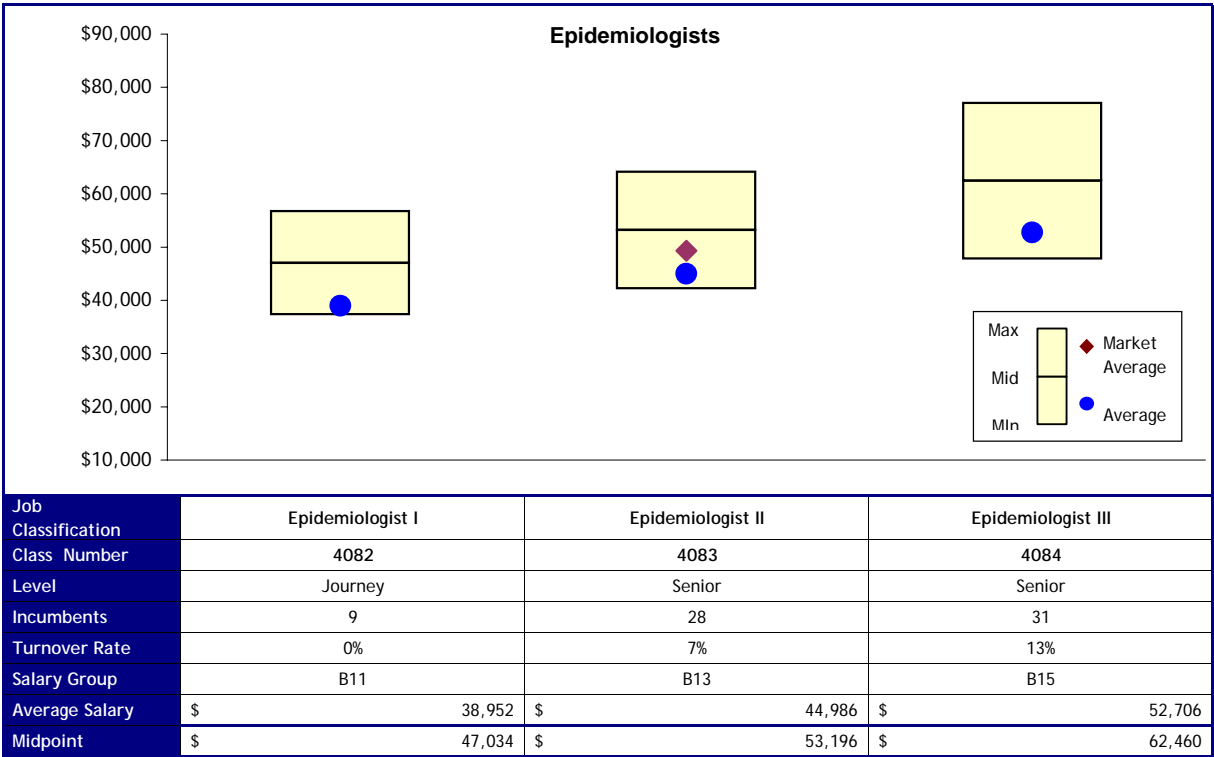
Epidemiologists

$90,000
$80,000
$70,000
$60,000
$50,000
$40,000
$30,000
$20,000
$10,000

Max
Mid
MIn
Market Average
Average

| Job Classification | Epidemiologist I | Epidemiologist II | Epidemiologist III |
|---|---|---|---|
| Class Number | 4082 | 4083 | 4084 |
| Level | Journey | Senior | Senior |
| Incumbents | 9 | 28 | 31 |
| Turnover Rate | 0% | 7% | 13% |
| Salary Group | B11 | B13 | B15 |
| Average Salary | $ 38,952 | $ 44,986 | $ 52,706 |
| Midpoint | $ 47,034 | $ 53,196 | $ 62,460 |